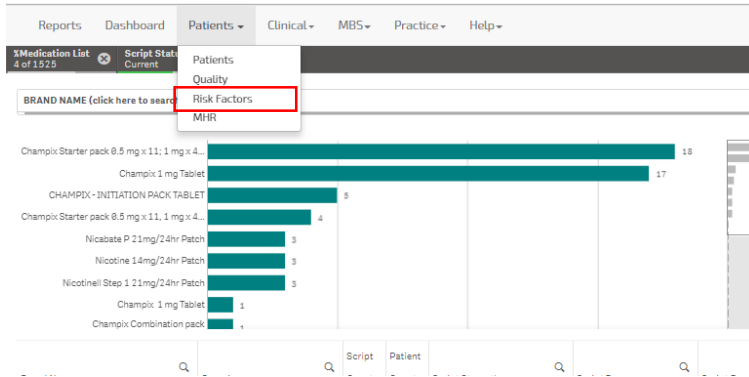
Reports Dashboard Patients ▾ Clinical ▾ MBS ▾ Practice ▾ Help ▾

%Medication List 4 of 1525

Script Status Current

Patients
Quality
Risk Factors
MHR

BRAND NAME (click here to search

| Brand Name | Count |
|---|---|
| Champix Starter pack 0.5 mg x 11; 1 mg x 4... | 18 |
| Champix 1 mg Tablet | 17 |
| CHAMPIX - INITIATION PACK TABLET | 5 |
| Champix Starter pack 0.5 mg x 11, 1 mg x 4... | 4 |
| Nicabate P 21mg/24hr Patch | 3 |
| Nicotine 14mg/24hr Patch | 3 |
| Nicotinell Step 1 21mg/24hr Patch | 3 |
| Champix 1 mg Tablet | 1 |
| Champix Combination pack | 1 |

Script
Patient